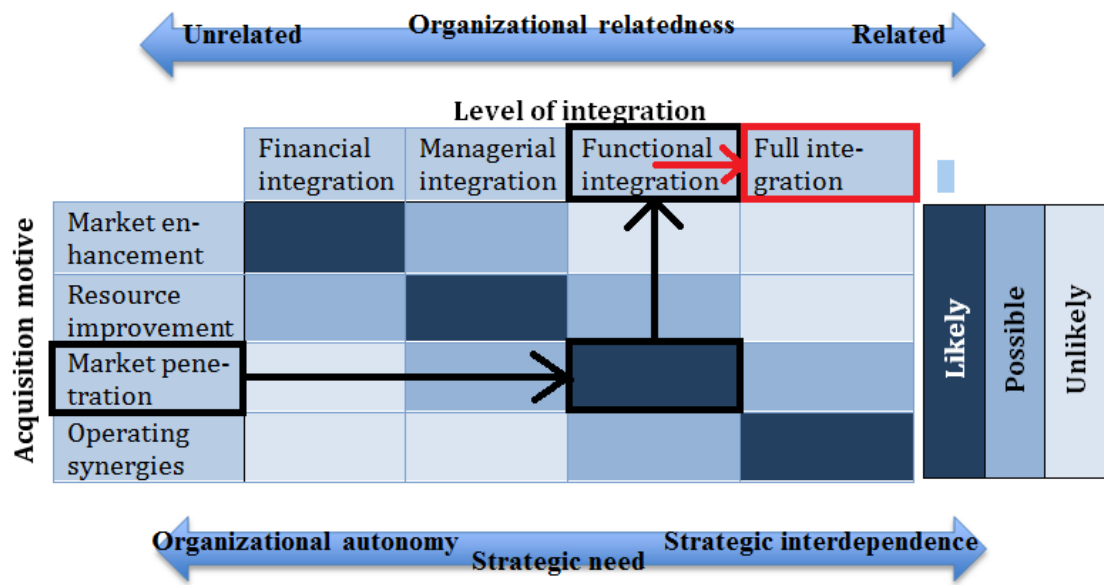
Unrelated Organizational relatedness Related

Level of integration

| | Financial integration | Managerial integration | Functional integration | Full integration |
|---|---|---|---|---|
| Market enhancement | | | | |
| Resource improvement | | | | |
| Market penetration | | | | |
| Operating synergies | | | | |

Acquisition motive

Likely Possible Unlikely

Organizational autonomy Strategic need Strategic interdependence